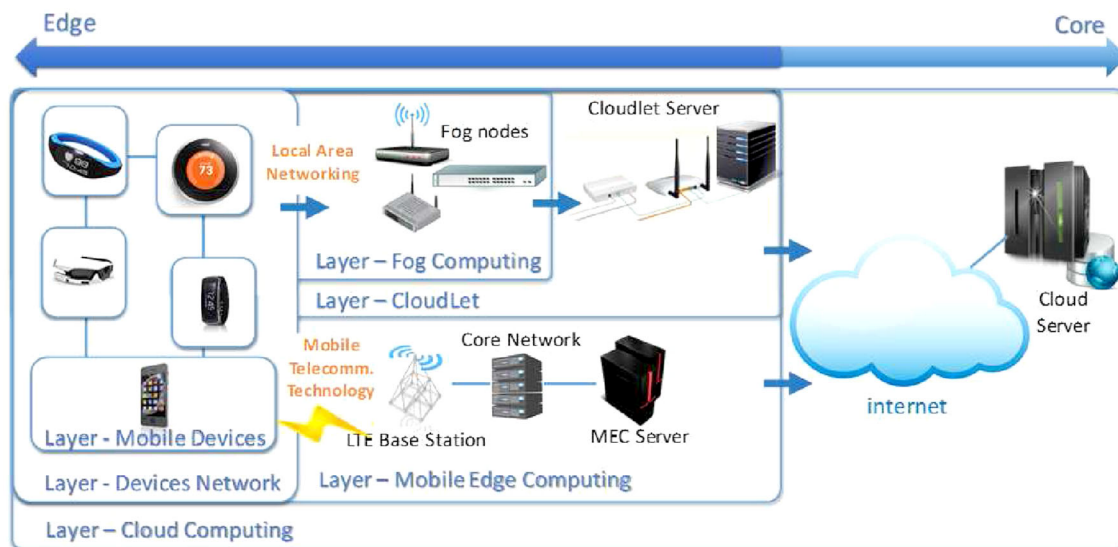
Edge

Core

Local Area Networking

Fog nodes

Cloudlet Server

73

Layer – Fog Computing

Layer – CloudLet

Mobile Telecomm. Technology

Core Network

LTE Base Station

MEC Server

Layer - Mobile Devices

Layer - Devices Network

Layer – Mobile Edge Computing

internet

Cloud Server

Layer – Cloud Computing